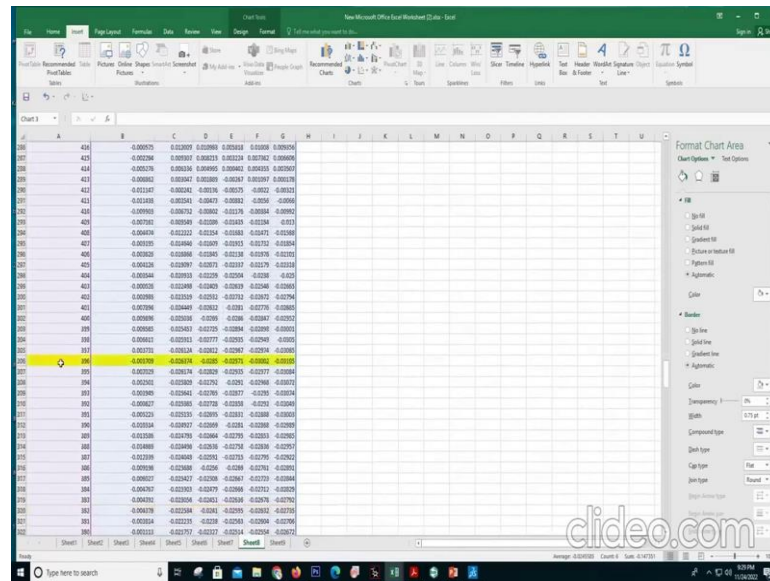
Chart Tools
New Microsoft Office Excel Worksheet (2).xlsx - Excel
File Home Insert Page Layout Formulas Data Review View Design Format Tell me what you want to do...
Sign in
PivotTable Recommended PivotTables Table Pictures Online Pictures Shapes SmartArt Screenshot Store My Add-ins Bing Maps People Graph Recommended Charts PivotChart 3D Map Line Column Win/Loss Slicer Timeline Hyperlink Text Box Header & Footer WordArt Signature Line Object Equation Symbol
Tables Illustrations Add-ins Charts Tours Sparklines Filters Links Text Symbols
Chart 3

Format Chart Area
Chart Options Text Options
Fill
No fill
Solid fill
Gradient fill
Picture or texture fill
Pattern fill
Automatic
Color
Border
No line
Solid line
Gradient line
Automatic
Color
Transparency 0%
Width 0.75 pt
Compound type
Dash type
Cap type Flat
Join type Round
Begin Arrow type
Begin Arrow size

Sheet1 Sheet2 Sheet3 Sheet4 Sheet5 Sheet6 Sheet7 Sheet8 Sheet9
Ready
Average: -0.0245585 Count: 6 Sum: -0.147351
Type here to search
9:29 PM 11/24/2022
clideo.com